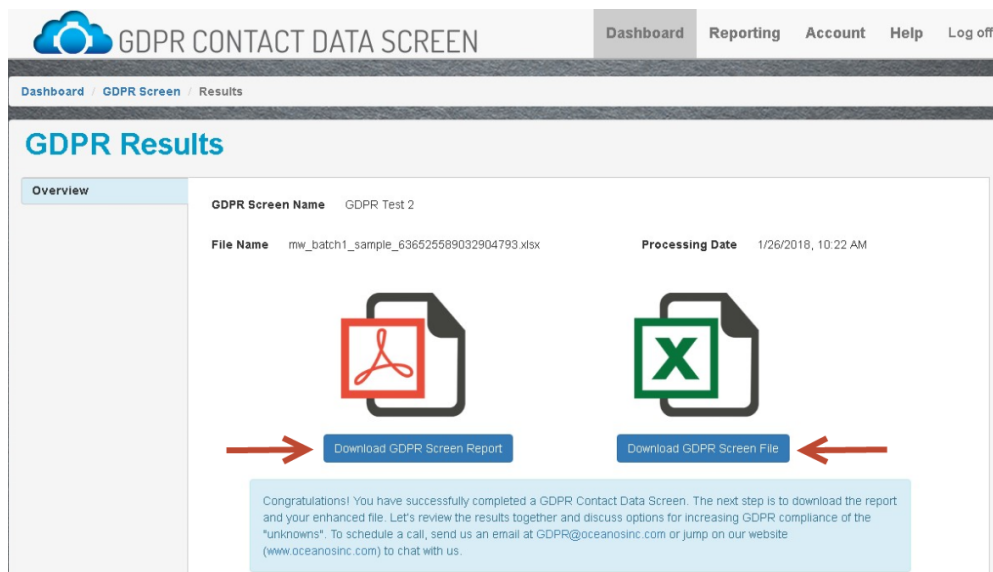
GDPR CONTACT DATA SCREEN

Dashboard Reporting Account Help Log off

Dashboard / GDPR Screen / Results

GDPR Results

Overview

GDPR Screen Name GDPR Test 2

File Name mw_batch1_sample_636525589032904793.xlsx

Processing Date 1/26/2018, 10:22 AM

Download GDPR Screen Report

Download GDPR Screen File

Congratulations! You have successfully completed a GDPR Contact Data Screen. The next step is to download the report and your enhanced file. Let's review the results together and discuss options for increasing GDPR compliance of the "unknowns". To schedule a call, send us an email at GDPR@oceanosinc.com or jump on our website (www.oceanosinc.com) to chat with us.